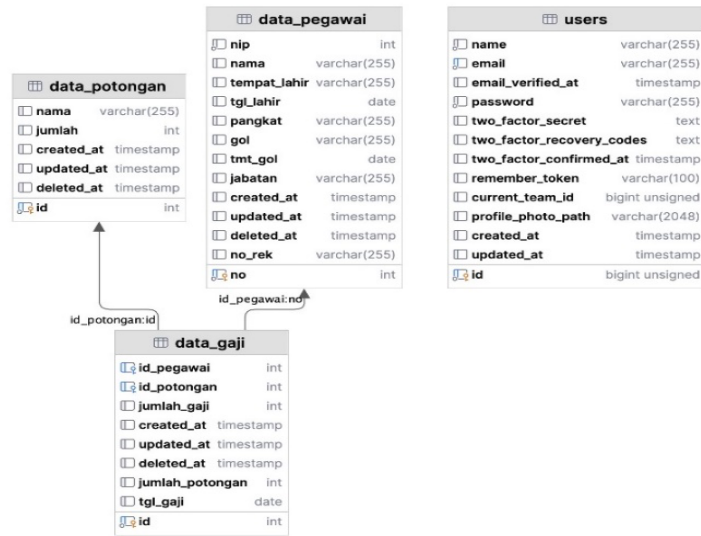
data_pegawai

| | |
|---|---|
| nip | int |
| nama | varchar(255) |
| tempat_lahir | varchar(255) |
| tgl_lahir | date |
| pangkat | varchar(255) |
| gol | varchar(255) |
| tmt_gol | date |
| jabatan | varchar(255) |
| created_at | timestamp |
| updated_at | timestamp |
| deleted_at | timestamp |
| no_rek | varchar(255) |
| no | int |

users

| | |
|---|---|
| name | varchar(255) |
| email | varchar(255) |
| email_verified_at | timestamp |
| password | varchar(255) |
| two_factor_secret | text |
| two_factor_recovery_codes | text |
| two_factor_confirmed_at | timestamp |
| remember_token | varchar(100) |
| current_team_id | bigint unsigned |
| profile_photo_path | varchar(2048) |
| created_at | timestamp |
| updated_at | timestamp |
| id | bigint unsigned |

data_potongan

| | |
|---|---|
| nama | varchar(255) |
| jumlah | int |
| created_at | timestamp |
| updated_at | timestamp |
| deleted_at | timestamp |
| id | int |

id_pegawai:no

id_potongan:id

data_gaji

| | |
|---|---|
| id_pegawai | int |
| id_potongan | int |
| jumlah_gaji | int |
| created_at | timestamp |
| updated_at | timestamp |
| deleted_at | timestamp |
| jumlah_potongan | int |
| tgl_gaji | date |
| id | int |